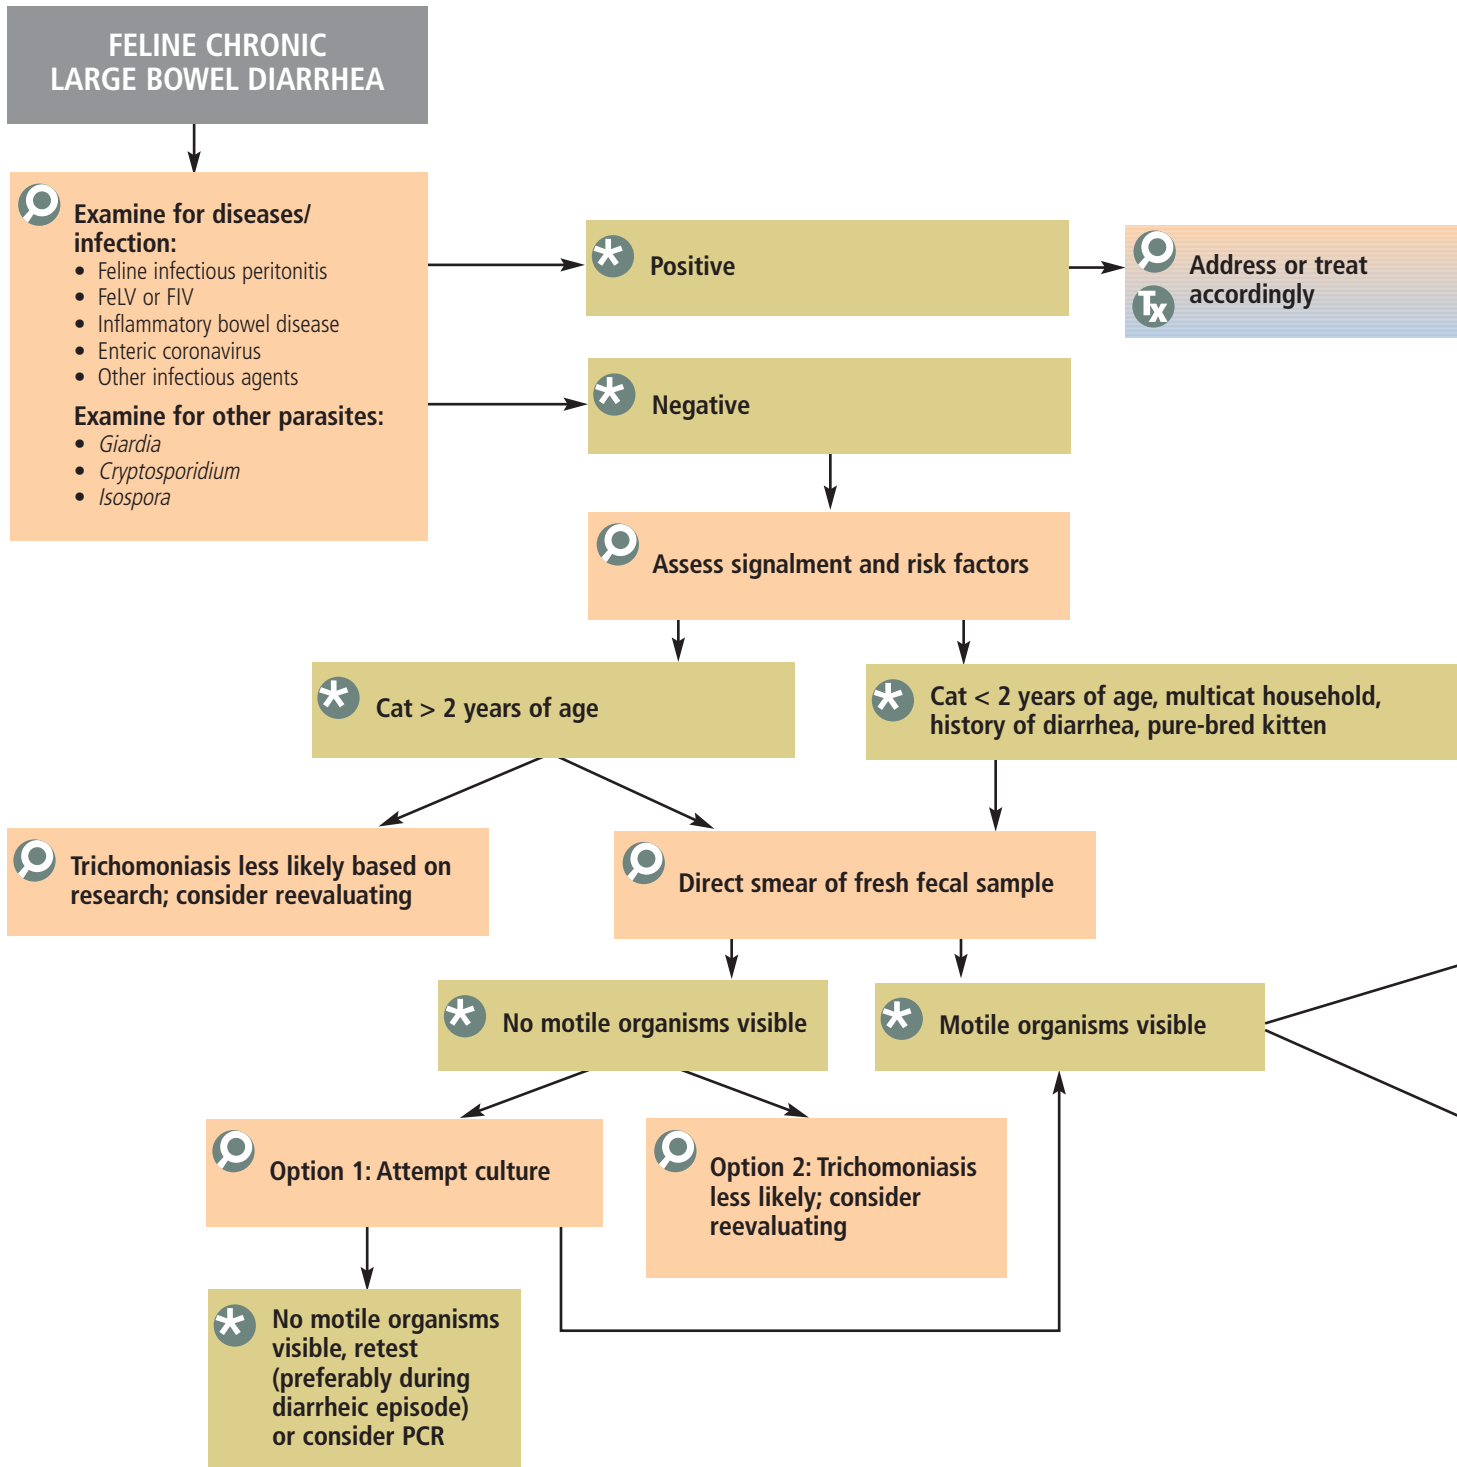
FELINE CHRONIC LARGE BOWEL DIARRHEA

Examine for diseases/ infection:
- Feline infectious peritonitis
- FeLV or FIV
- Inflammatory bowel disease
- Enteric coronavirus
- Other infectious agents

Examine for other parasites:
- Giardia
- Cryptosporidium
- Isospora

Positive

Address or treat accordingly

Tx

Negative

Assess signalment and risk factors

Cat > 2 years of age

Cat < 2 years of age, multicat household, history of diarrhea, pure-bred kitten

Trichomoniasis less likely based on research; consider reevaluating

Direct smear of fresh fecal sample

No motile organisms visible

Motile organisms visible

Option 1: Attempt culture

Option 2: Trichomoniasis less likely; consider reevaluating

No motile organisms visible, retest (preferably during diarrheic episode) or consider PCR